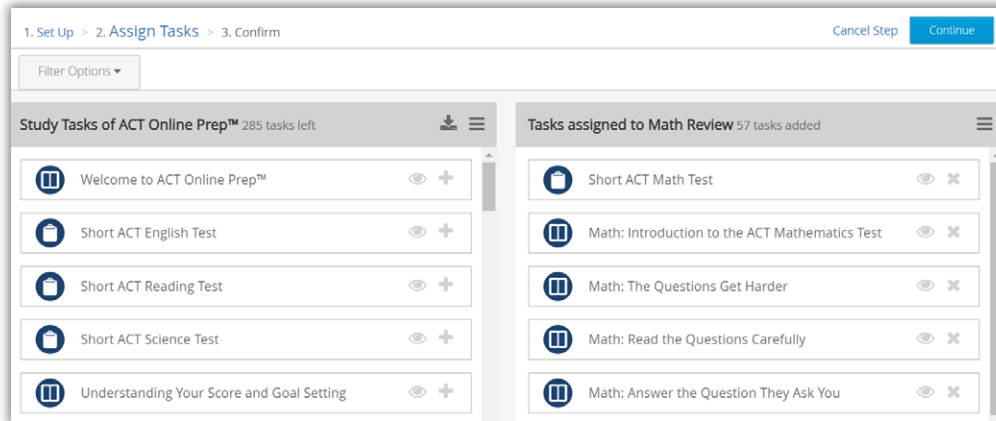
1. Set Up > 2. Assign Tasks > 3. Confirm

Cancel Step Continue

Filter Options

Study Tasks of ACT Online Prep™ 285 tasks left

Welcome to ACT Online Prep™

Short ACT English Test

Short ACT Reading Test

Short ACT Science Test

Understanding Your Score and Goal Setting

Tasks assigned to Math Review 57 tasks added

Short ACT Math Test

Math: Introduction to the ACT Mathematics Test

Math: The Questions Get Harder

Math: Read the Questions Carefully

Math: Answer the Question They Ask You